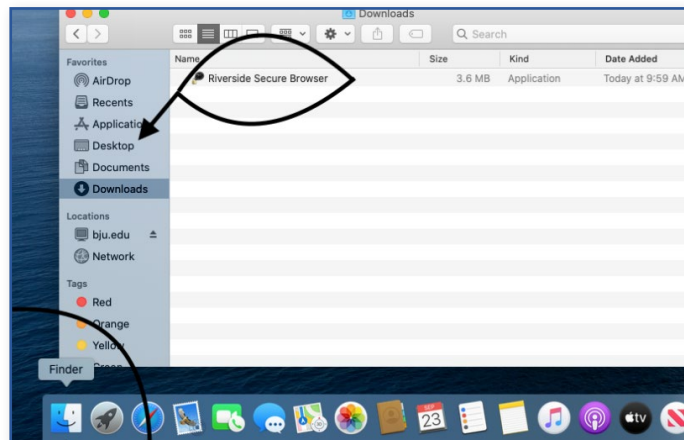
Downloads

Search

Favorites
AirDrop
Recents
Applications
Desktop
Documents
Downloads

Locations
bju.edu
Network

Tags
Red
Orange
Yellow
Green

| Name | Size | Kind | Date Added |
|---|---|---|---|
| Riverside Secure Browser | 3.6 MB | Application | Today at 9:59 AM |

Finder

SEP
23
tv